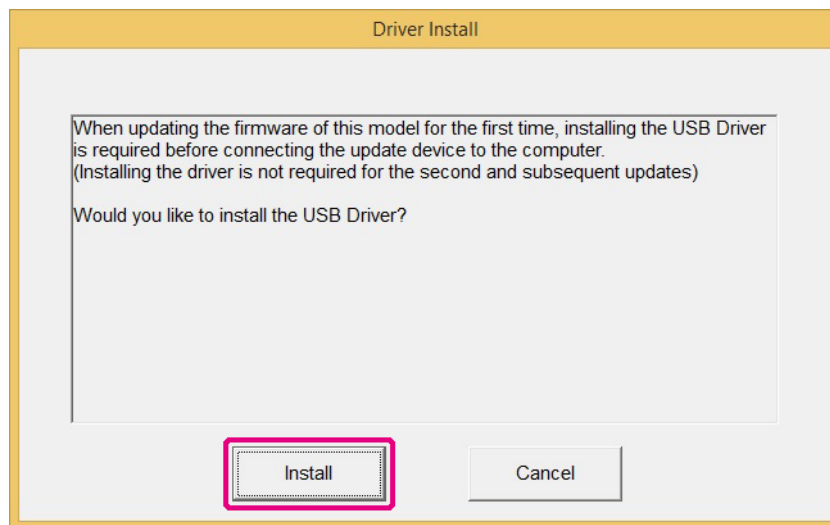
Driver Install

When updating the firmware of this model for the first time, installing the USB Driver is required before connecting the update device to the computer.
(Installing the driver is not required for the second and subsequent updates)

Would you like to install the USB Driver?

Install

Cancel